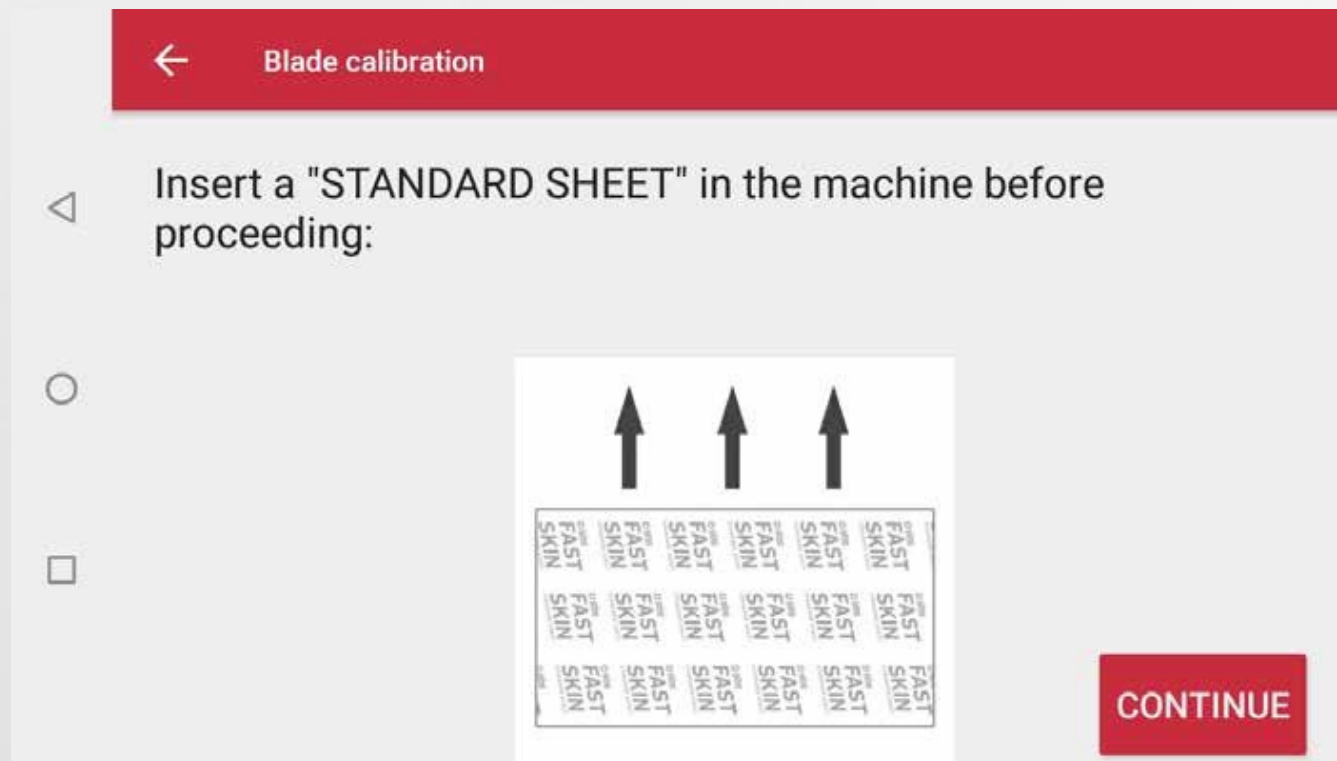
Blade calibration

Insert a "STANDARD SHEET" in the machine before proceeding:

FAST SKIN FAST SKIN FAST SKIN FAST SKIN FAST SKIN FAST SKIN
FAST SKIN FAST SKIN FAST SKIN FAST SKIN FAST SKIN FAST SKIN
FAST SKIN FAST SKIN FAST SKIN FAST SKIN FAST SKIN FAST SKIN

CONTINUE